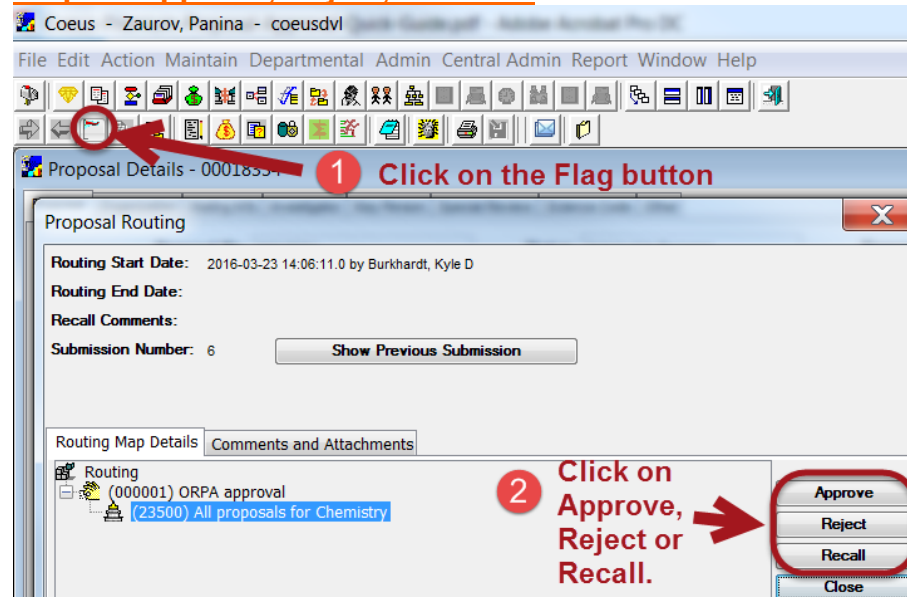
Coeus - Zaurov, Panina - coeusdvl

File Edit Action Maintain Departmental Admin Central Admin Report Window Help

Proposal Details - 0001835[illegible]

1 Click on the Flag button

Proposal Routing

Routing Start Date: 2016-03-23 14:06:11.0 by Burkhardt, Kyle D

Routing End Date:

Recall Comments:

Submission Number: 6

Show Previous Submission

Routing Map Details

Comments and Attachments

Routing

(000001) ORPA approval

(23500) All proposals for Chemistry

2 Click on Approve, Reject or Recall.

Approve

Reject

Recall

Close